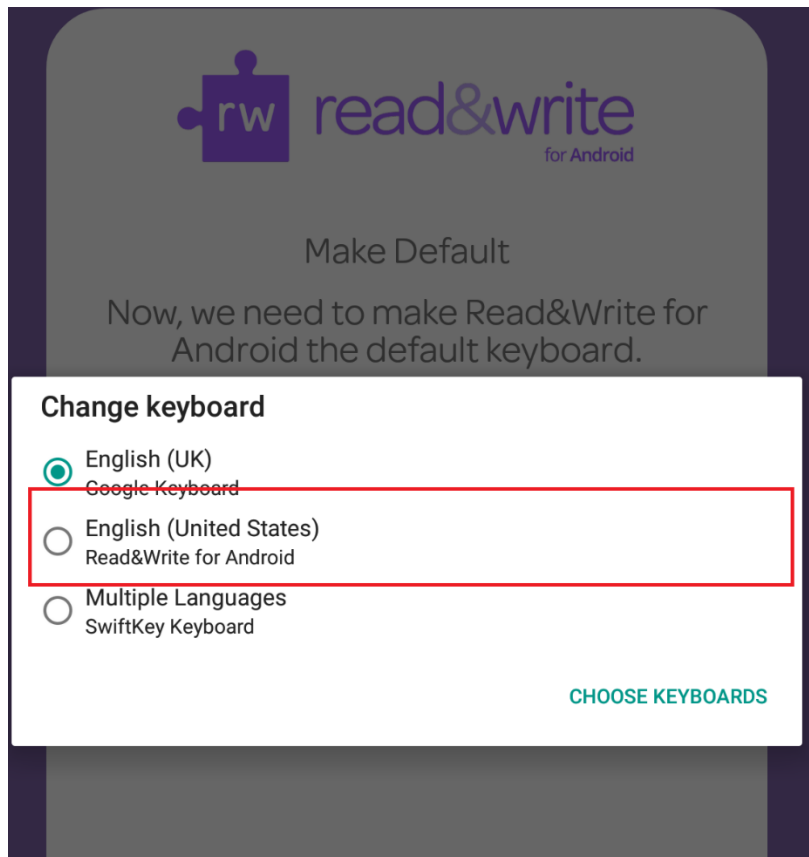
rw read&write
for Android

Make Default

Now, we need to make Read&Write for Android the default keyboard.

Change keyboard

English (UK)
Google Keyboard

English (United States)
Read&Write for Android

Multiple Languages
SwiftKey Keyboard

CHOOSE KEYBOARDS